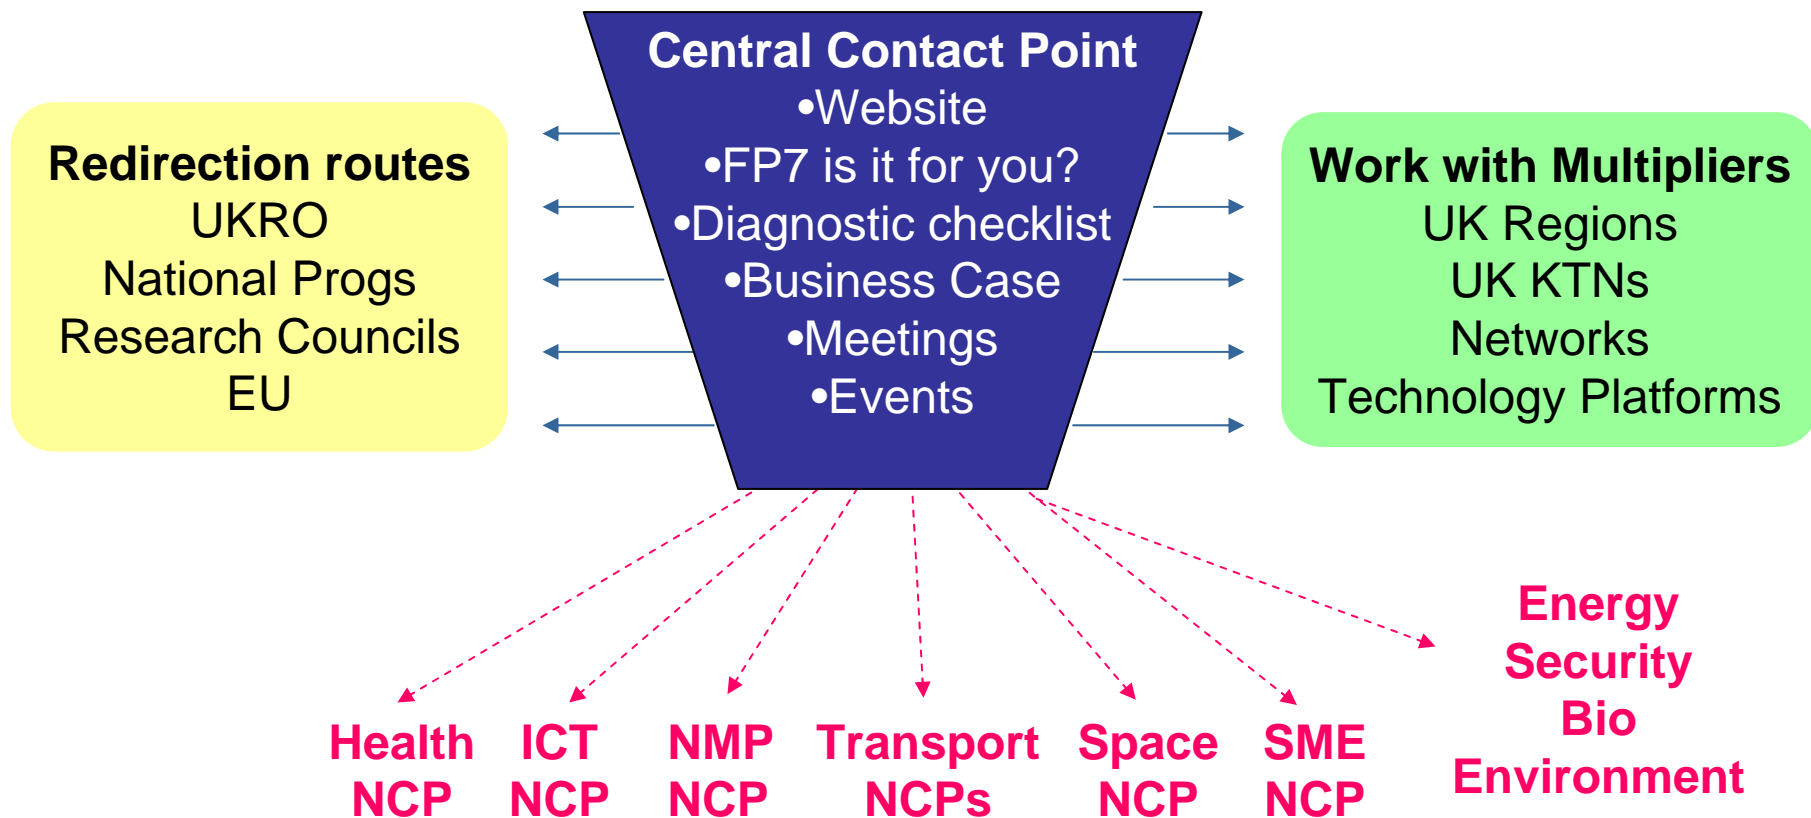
Central Contact Point
•Website
•FP7 is it for you?
•Diagnostic checklist
•Business Case
•Meetings
•Events

Redirection routes
UKRO
National Progs
Research Councils
EU

Work with Multipliers
UK Regions
UK KTNs
Networks
Technology Platforms

Health NCP

ICT NCP

NMP NCP

Transport NCPs

Space NCP

SME NCP

Energy
Security
Bio
Environment